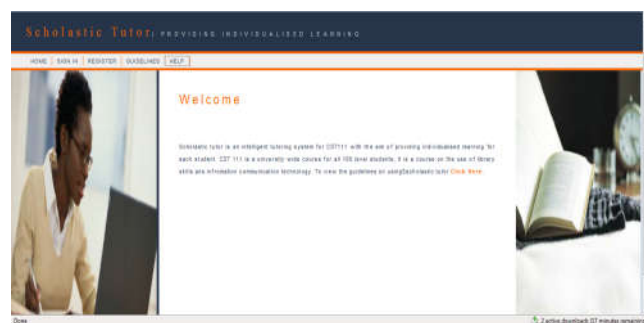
Scholastic Tutor: PROVIDING INDIVIDUALISED LEARNING

HOME | SIGN IN | REGISTER | GUIDELINES | HELP

Welcome

Scholastic tutor is an intelligent tutoring system for CST111 with the aim of providing individualised learning for each student. CST 111 is a university wide course for all 100 level students. It is a course on the use of library skills and information communication technology. To view the guidelines on usingScholastic tutor Click Here.

Done

2 active downloads (37 minutes remaining)